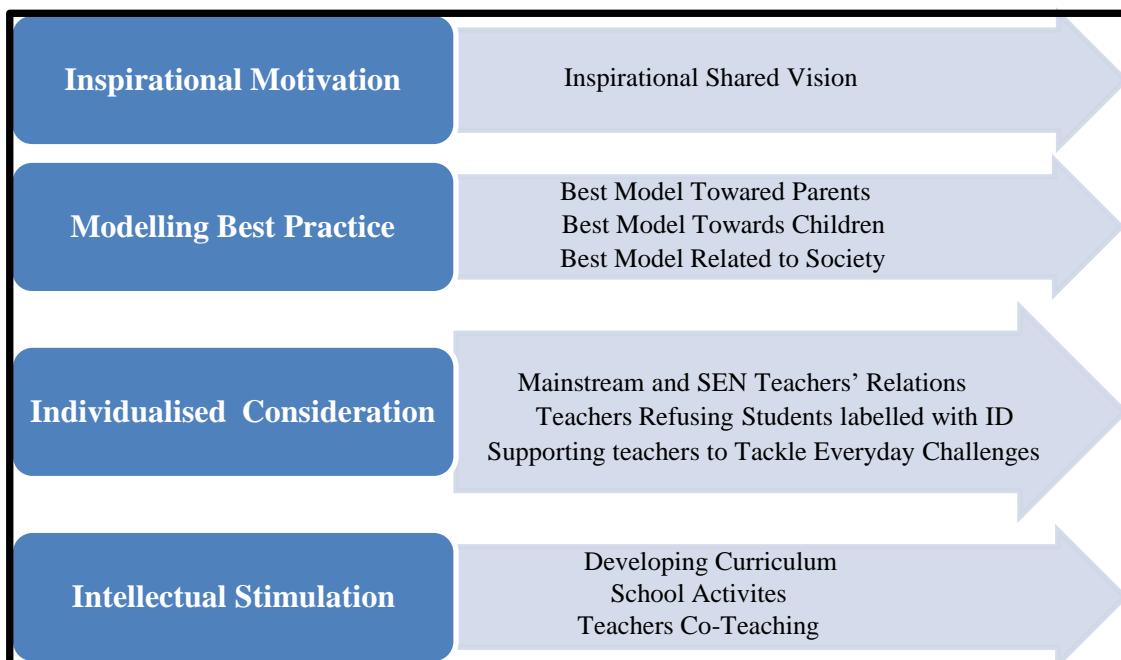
Inspirational Motivation

Inspirational Shared Vision

Modelling Best Practice

Best Model Towared Parents
Best Model Towards Children
Best Model Related to Society

Individualised Consideration

Mainstream and SEN Teachers' Relations
Teachers Refusing Students labelled with ID
Supporting teachers to Tackle Everyday Challenges

Intellectual Stimulation

Developing Curriculum
School Activites
Teachers Co-Teaching